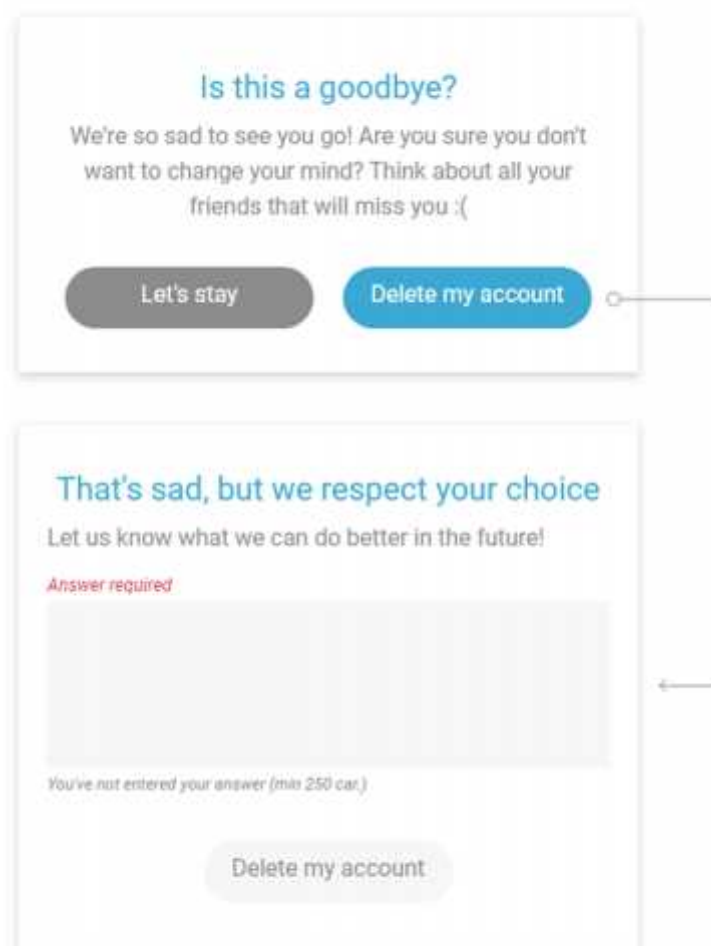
Is this a goodbye?

We're so sad to see you go! Are you sure you don't want to change your mind? Think about all your friends that will miss you :(

Let's stay

Delete my account

That's sad, but we respect your choice

Let us know what we can do better in the future!

Answer required

You've not entered your answer (min 250 car.)

Delete my account